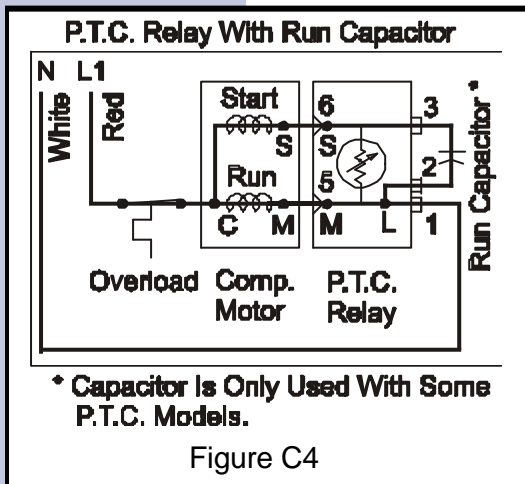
P.T.C. Relay With Run Capacitor

N L1

White Red

Start
S

Run
C M

6
S

5
M

L

3

2

1

Run Capacitor *

Overload Comp. Motor P.T.C. Relay

* Capacitor Is Only Used With Some P.T.C. Models.

Figure C4